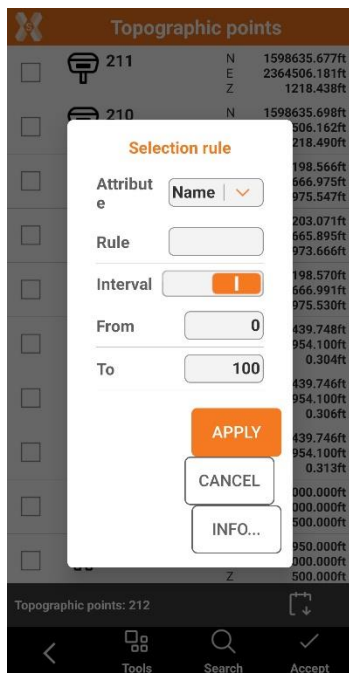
Topographic points

211
N 1598635.677ft
E 2364506.181ft
Z 1218.438ft

210
N 1598635.698ft
506.162ft
218.490ft

198.566ft
666.975ft
975.547ft

203.071ft
665.895ft
973.666ft

198.570ft
666.991ft
975.530ft

439.748ft
954.100ft
0.304ft

439.746ft
954.100ft
0.306ft

439.746ft
954.100ft
0.313ft

000.000ft
000.000ft
500.000ft

950.000ft
000.000ft
Z 500.000ft

Selection rule

Attribute
Name

Rule

Interval

From 0

To 100

APPLY

CANCEL

INFO...

Topographic points: 212

Tools
Search
Accept